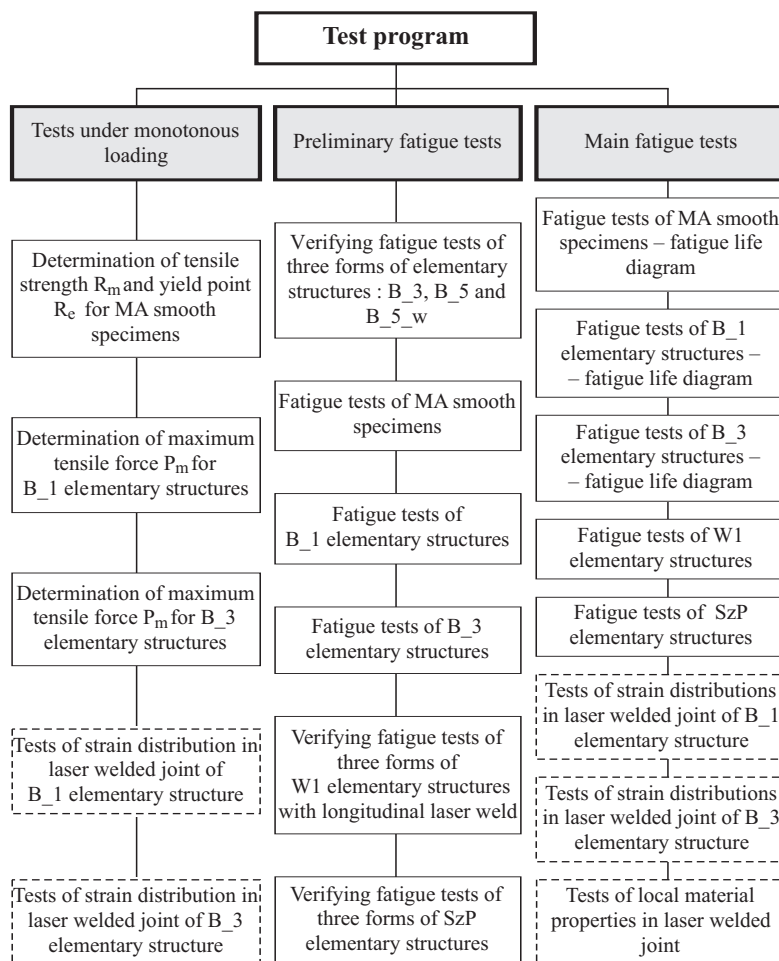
Test program

Tests under monotonous loading

Determination of tensile strength $R_m$ and yield point $R_e$ for MA smooth specimens

Determination of maximum tensile force $P_m$ for B_1 elementary structures

Determination of maximum tensile force $P_m$ for B_3 elementary structures

Tests of strain distribution in laser welded joint of B_1 elementary structure

Tests of strain distribution in laser welded joint of B_3 elementary structure

Preliminary fatigue tests

Verifying fatigue tests of three forms of elementary structures : B_3, B_5 and B_5_w

Fatigue tests of MA smooth specimens

Fatigue tests of B_1 elementary structures

Fatigue tests of B_3 elementary structures

Verifying fatigue tests of three forms of W1 elementary structures with longitudinal laser weld

Verifying fatigue tests of three forms of SzP elementary structures

Main fatigue tests

Fatigue tests of MA smooth specimens – fatigue life diagram

Fatigue tests of B_1 elementary structures – – fatigue life diagram

Fatigue tests of B_3 elementary structures – – fatigue life diagram

Fatigue tests of W1 elementary structures

Fatigue tests of SzP elementary structures

Tests of strain distributions in laser welded joint of B_1 elementary structure

Tests of strain distributions in laser welded joint of B_3 elementary structure

Tests of local material properties in laser welded joint